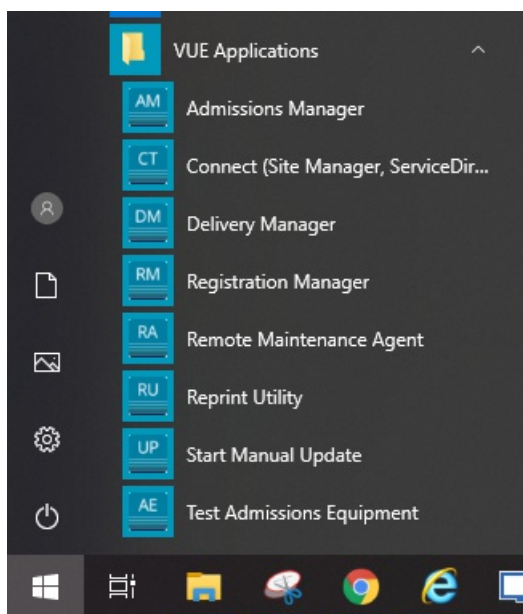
VUE Applications

AM Admissions Manager

CT Connect (Site Manager, ServiceDir...

DM Delivery Manager

RM Registration Manager

RA Remote Maintenance Agent

RU Reprint Utility

UP Start Manual Update

AE Test Admissions Equipment